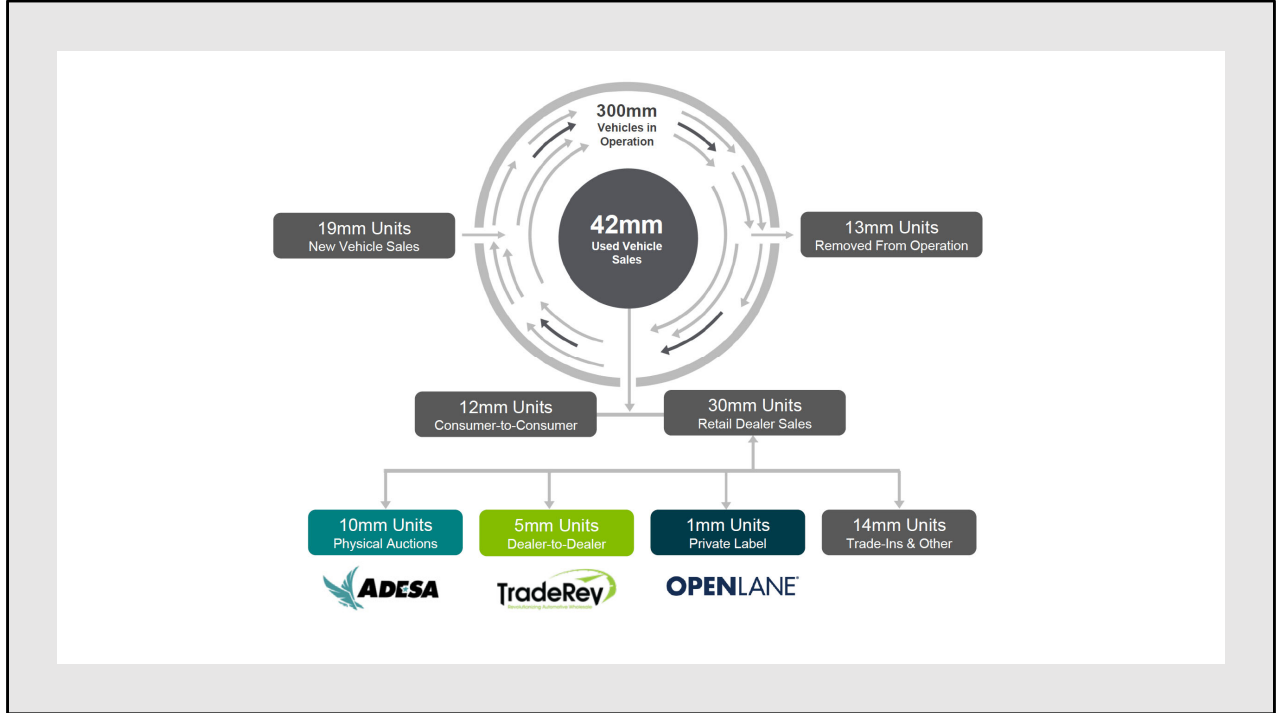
300mm
Vehicles in Operation

19mm Units
New Vehicle Sales

42mm
Used Vehicle Sales

13mm Units
Removed From Operation

12mm Units
Consumer-to-Consumer

30mm Units
Retail Dealer Sales

10mm Units
Physical Auctions

5mm Units
Dealer-to-Dealer

1mm Units
Private Label

14mm Units
Trade-Ins & Other

ADESA

TradeRev
Revolutionizing Automotive Wholesale

OPENLANE